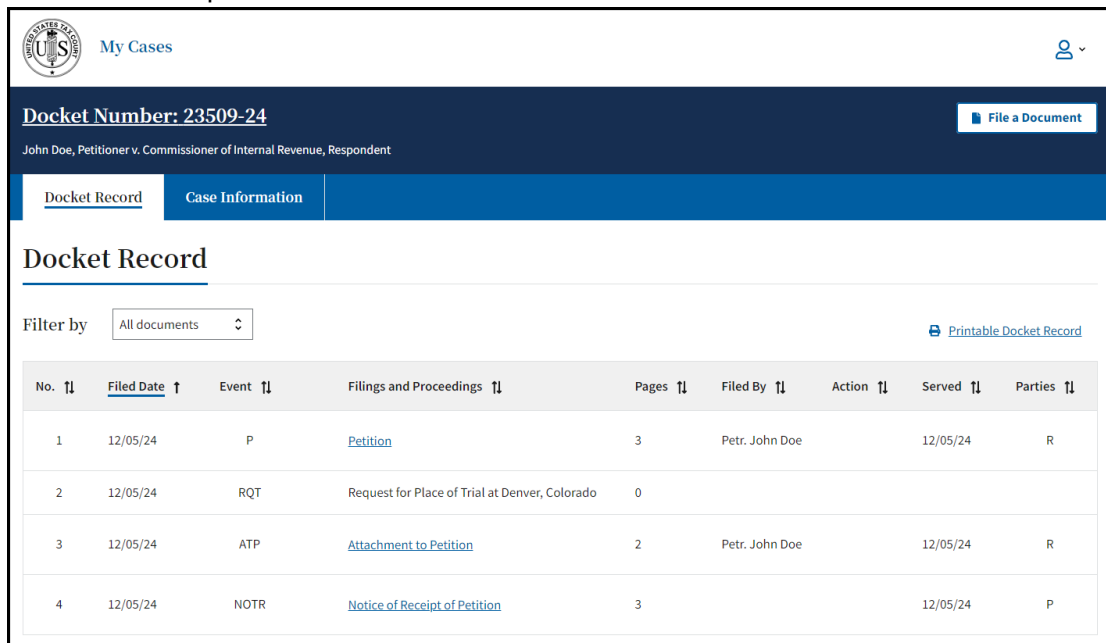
UNITED STATES TAX COURT
US
My Cases

Docket Number: 23509-24
John Doe, Petitioner v. Commissioner of Internal Revenue, Respondent

File a Document

Docket Record Case Information

Docket Record

Filter by All documents

Printable Docket Record

| No. | Filed Date | Event | Filings and Proceedings | Pages | Filed By | Action | Served | Parties |
|---|---|---|---|---|---|---|---|---|
| 1 | 12/05/24 | P | Petition | 3 | Petr. John Doe | | 12/05/24 | R |
| 2 | 12/05/24 | RQT | Request for Place of Trial at Denver, Colorado | 0 | | | | |
| 3 | 12/05/24 | ATP | Attachment to Petition | 2 | Petr. John Doe | | 12/05/24 | R |
| 4 | 12/05/24 | NOTR | Notice of Receipt of Petition | 3 | | | 12/05/24 | P |